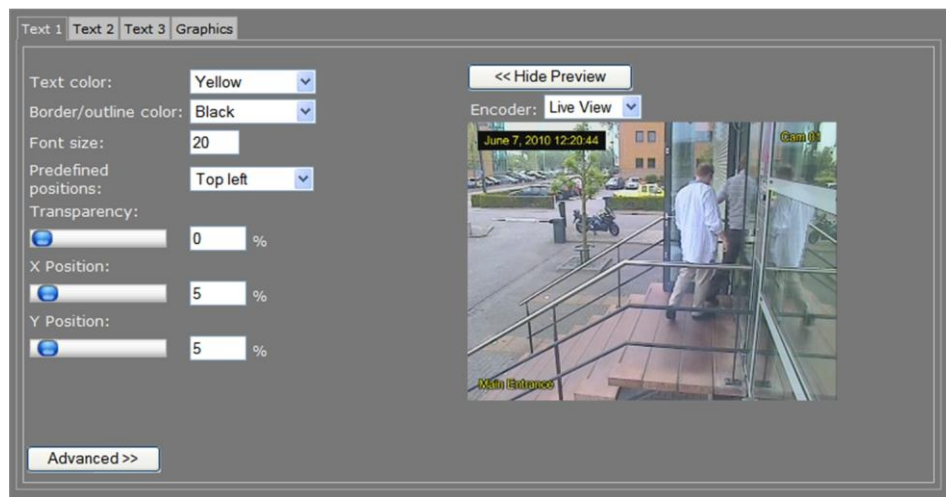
Text 1 Text 2 Text 3 Graphics

Text color: Yellow
Border/outline color: Black
Font size: 20
Predefined positions: Top left
Transparency:
0 %
X Position:
5 %
Y Position:
5 %

<< Hide Preview
Encoder: Live View

June 7, 2010 12:20:44
Cam 01
Main Entrance

Advanced >>